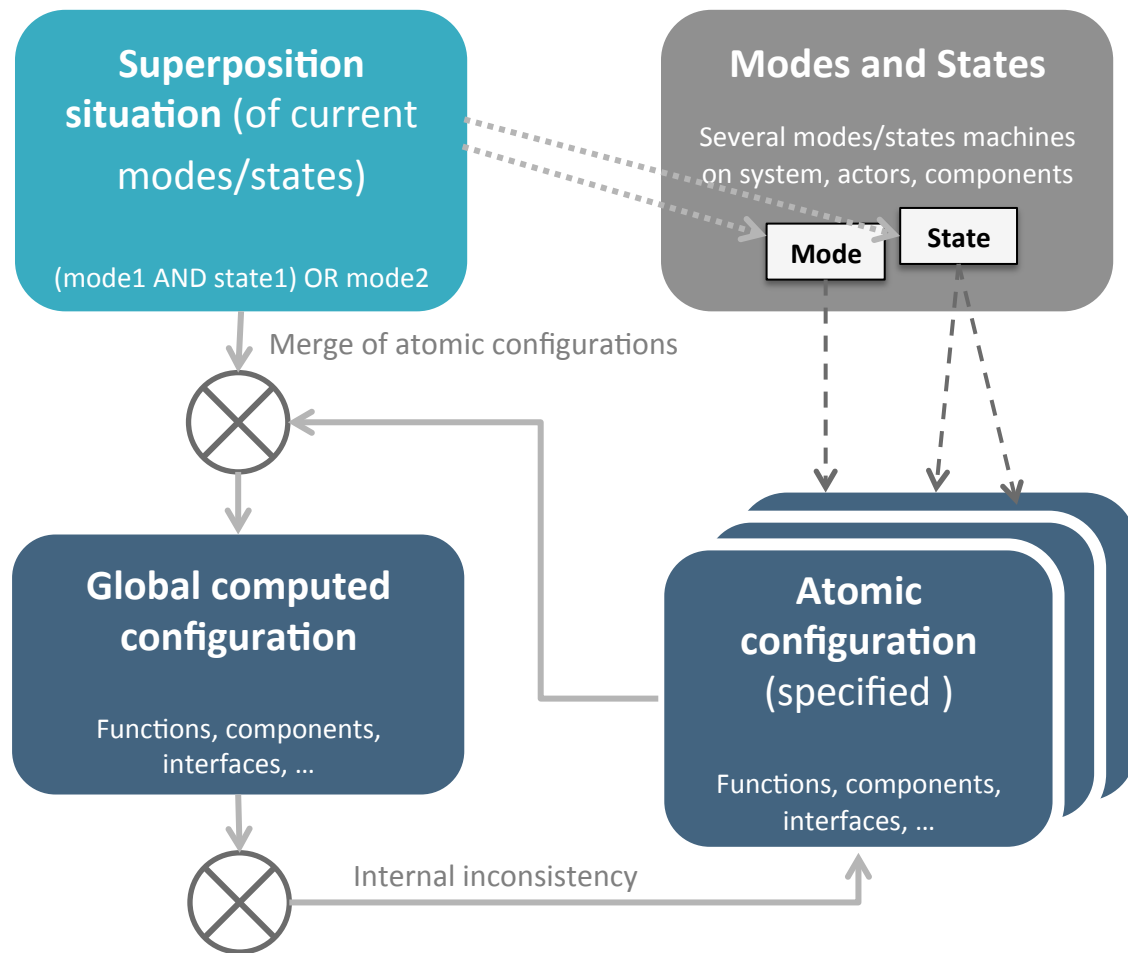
Superposition situation (of current modes/states)

(mode1 AND state1) OR mode2

Modes and States

Several modes/states machines on system, actors, components

Mode

State

Merge of atomic configurations

Global computed configuration

Functions, components, interfaces, …

Atomic configuration (specified )

Functions, components, interfaces, …

Internal inconsistency